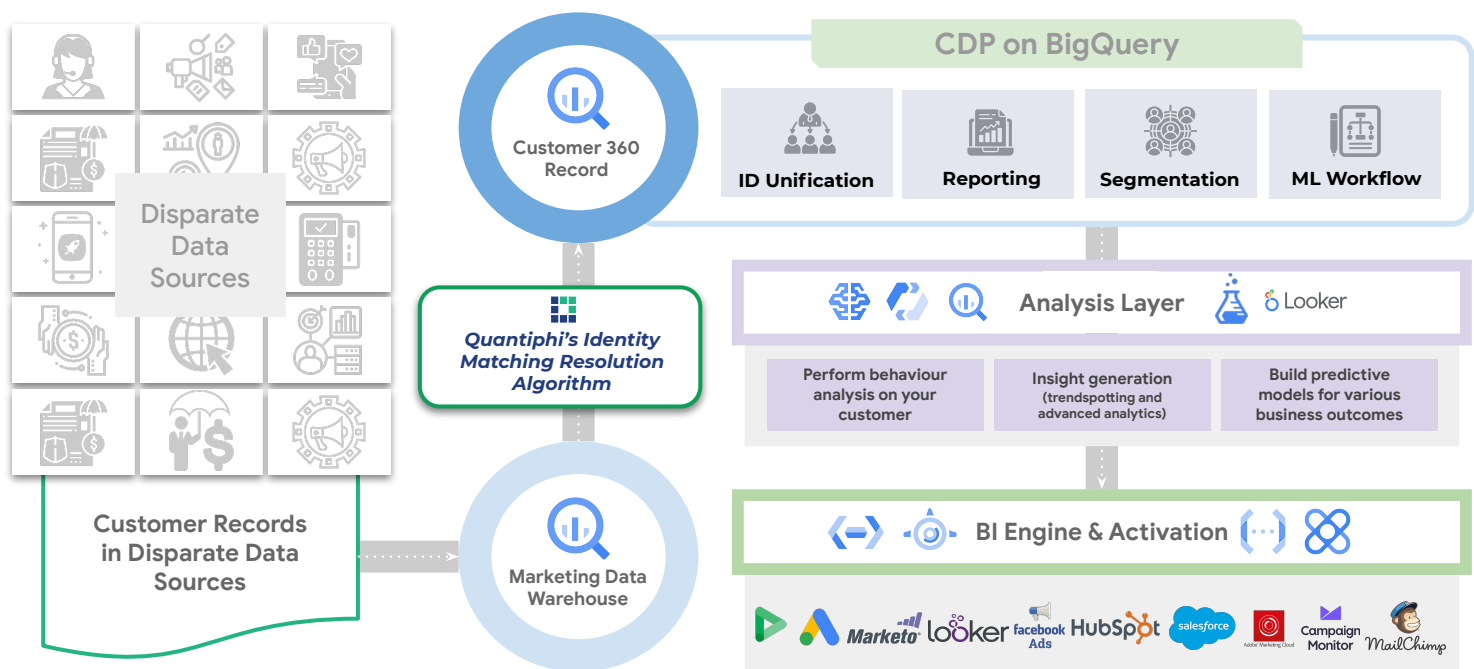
Disparate Data Sources

Customer Records in Disparate Data Sources

Customer 360 Record

Quantiphi's Identity Matching Resolution Algorithm

Marketing Data Warehouse

CDP on BigQuery

ID Unification

Reporting

Segmentation

ML Workflow

Analysis Layer

Looker

Perform behaviour analysis on your customer

Insight generation (trendspotting and advanced analytics)

Build predictive models for various business outcomes

BI Engine & Activation

Marketo looker facebook Ads HubSpot salesforce Adobe Marketing Cloud Campaign Monitor MailChimp